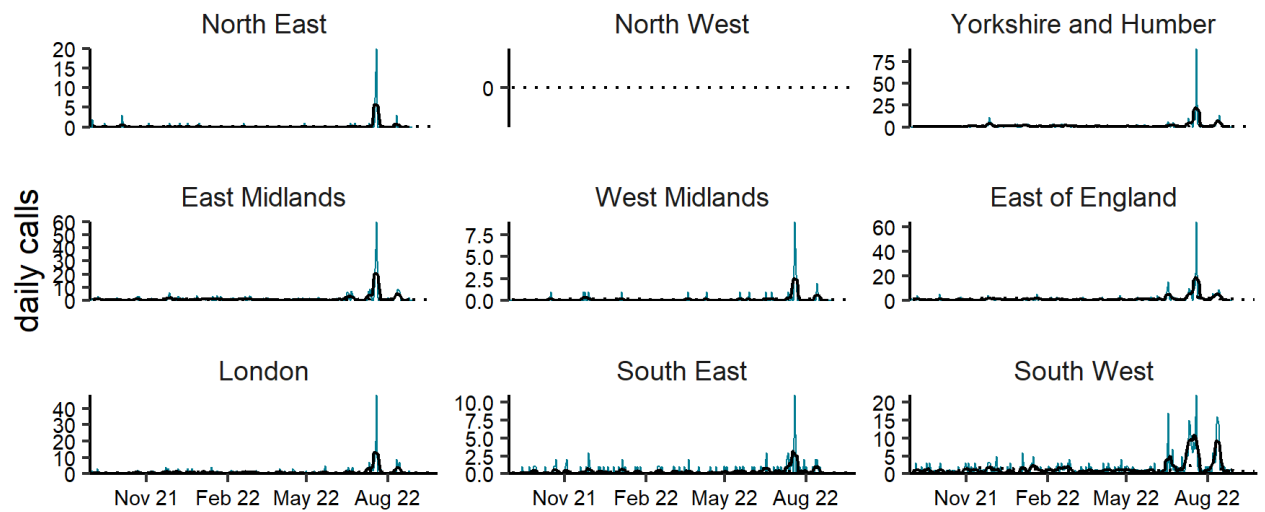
daily calls

North East
20
15
10
5
0

North West
0

Yorkshire and Humber
75
50
25
0

East Midlands
60
50
40
30
20
10
0

West Midlands
7.5
5.0
2.5
0.0

East of England
60
40
20
0

London
40
30
20
10
0
Nov 21
Feb 22
May 22
Aug 22

South East
10.0
7.5
5.0
2.5
0.0
Nov 21
Feb 22
May 22
Aug 22

South West
20
15
10
5
0
Nov 21
Feb 22
May 22
Aug 22